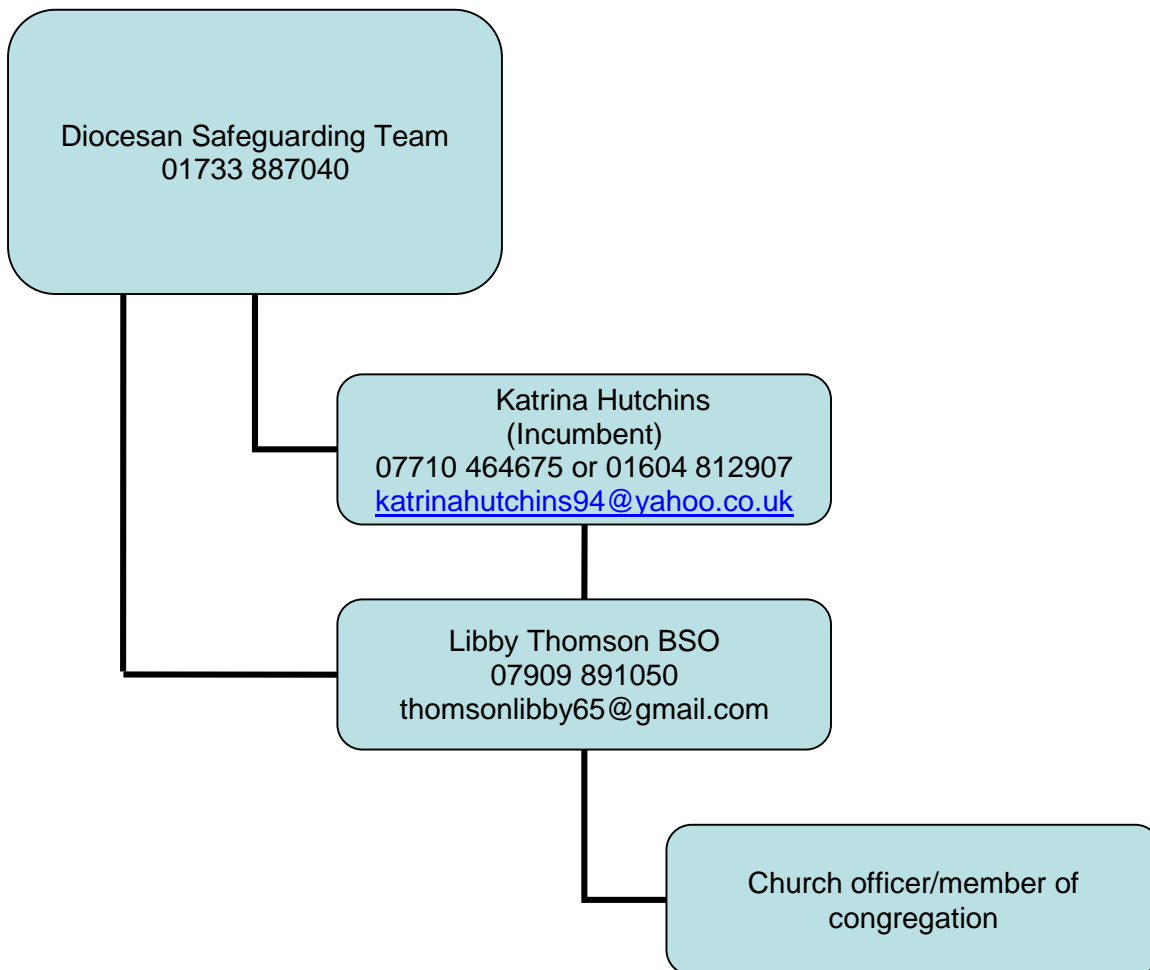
Diocesan Safeguarding Team
01733 887040

Katrina Hutchins
(Incumbent)
07710 464675 or 01604 812907
katrinahutchins94@yahoo.co.uk

Libby Thomson BSO
07909 891050
thomsonlibby65@gmail.com

Church officer/member of congregation